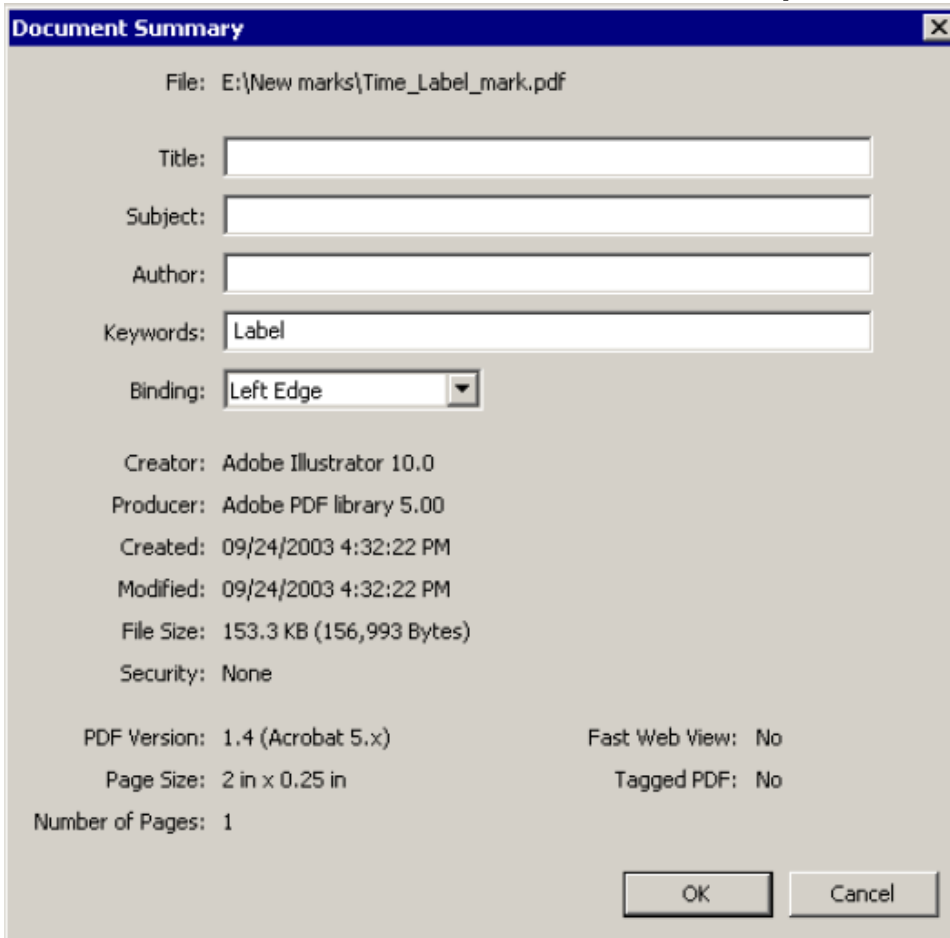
Document Summary

File: E:\New marks\Time_Label_mark.pdf

Title:

Subject:

Author:

Keywords: Label

Binding: Left Edge

Creator: Adobe Illustrator 10.0

Producer: Adobe PDF library 5.00

Created: 09/24/2003 4:32:22 PM

Modified: 09/24/2003 4:32:22 PM

File Size: 153.3 KB (156,993 Bytes)

Security: None

PDF Version: 1.4 (Acrobat 5.x)

Page Size: 2 in x 0.25 in

Number of Pages: 1

Fast Web View: No

Tagged PDF: No

OK

Cancel